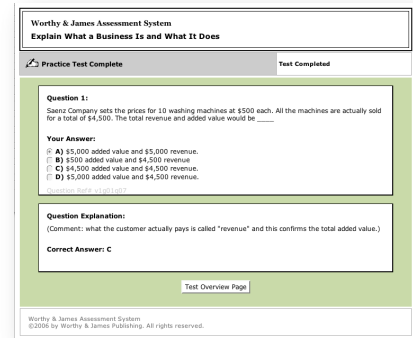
Worthy & James Assessment System
Explain What a Business Is and What It Does

Practice Test Complete

Test Completed

Question 1:

Saenz Company sets the prices for 10 washing machines at $500 each. All the machines are actually sold for a total of $4,500. The total revenue and added value would be ____

Your Answer:

A) $5,000 added value and $5,000 revenue.
B) $500 added value and $4,500 revenue
C) $4,500 added value and $4,500 revenue.
D) $5,000 added value and $4,500 revenue.

Question Ref# v1g01q07

Question Explanation:

(Comment: what the customer actually pays is called "revenue" and this confirms the total added value.)

Correct Answer: C

Test Overview Page

Worthy & James Assessment System
©2006 by Worthy & James Publishing. All rights reserved.